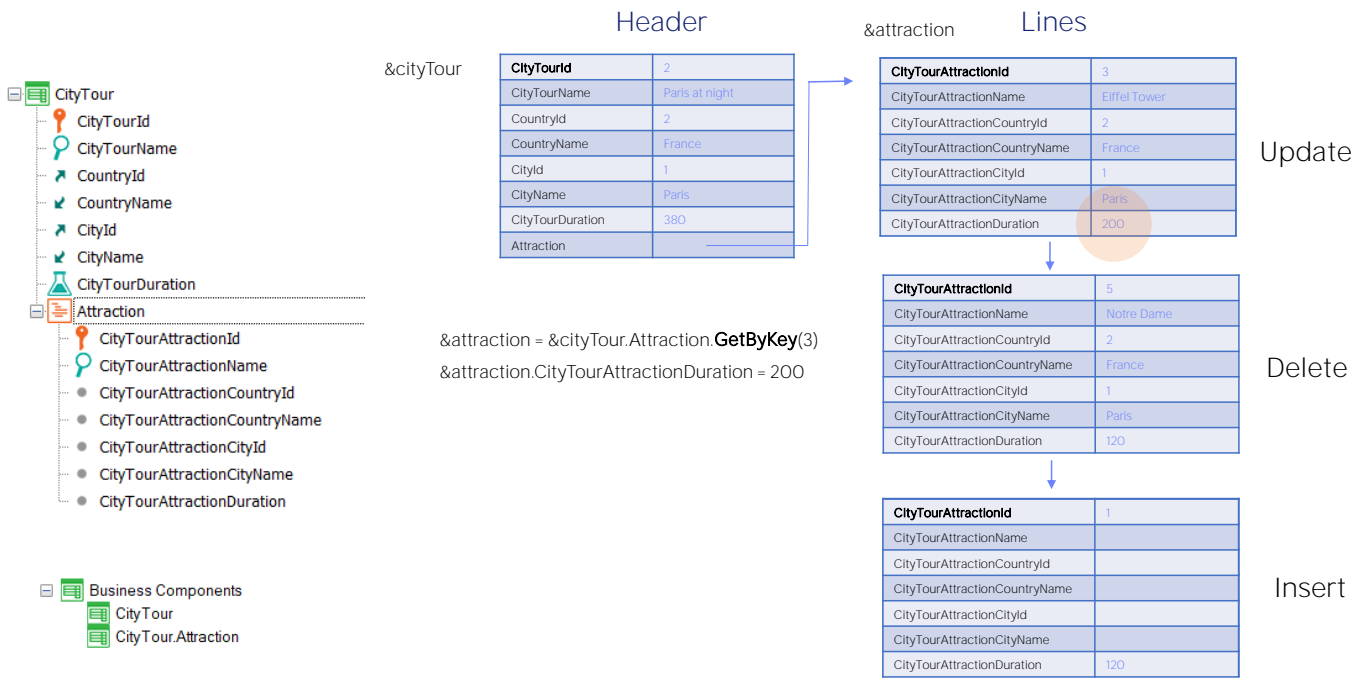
CityTour
CityTourId
CityTourName
CountryId
CountryName
CityId
CityName
CityTourDuration
Attraction
CityTourAttractionId
CityTourAttractionName
CityTourAttractionCountryId
CityTourAttractionCountryName
CityTourAttractionCityId
CityTourAttractionCityName
CityTourAttractionDuration

Business Components
CityTour
CityTour.Attraction

Header

&cityTour

| CityTourId | 2 |
|---|---|
| CityTourName | Paris at night |
| CountryId | 2 |
| CountryName | France |
| CityId | 1 |
| CityName | Paris |
| CityTourDuration | 380 |
| Attraction | |

&attraction = &cityTour.Attraction.GetByKey(3)
&attraction.CityTourAttractionDuration = 200

&attraction

Lines

| CityTourAttractionId | 3 |
|---|---|
| CityTourAttractionName | Eiffel Tower |
| CityTourAttractionCountryId | 2 |
| CityTourAttractionCountryName | France |
| CityTourAttractionCityId | 1 |
| CityTourAttractionCityName | Paris |
| CityTourAttractionDuration | 200 |

Update

| CityTourAttractionId | 5 |
|---|---|
| CityTourAttractionName | Notre Dame |
| CityTourAttractionCountryId | 2 |
| CityTourAttractionCountryName | France |
| CityTourAttractionCityId | 1 |
| CityTourAttractionCityName | Paris |
| CityTourAttractionDuration | 120 |

Delete

| CityTourAttractionId | 1 |
|---|---|
| CityTourAttractionName | |
| CityTourAttractionCountryId | |
| CityTourAttractionCountryName | |
| CityTourAttractionCityId | |
| CityTourAttractionCityName | |
| CityTourAttractionDuration | 120 |

Insert